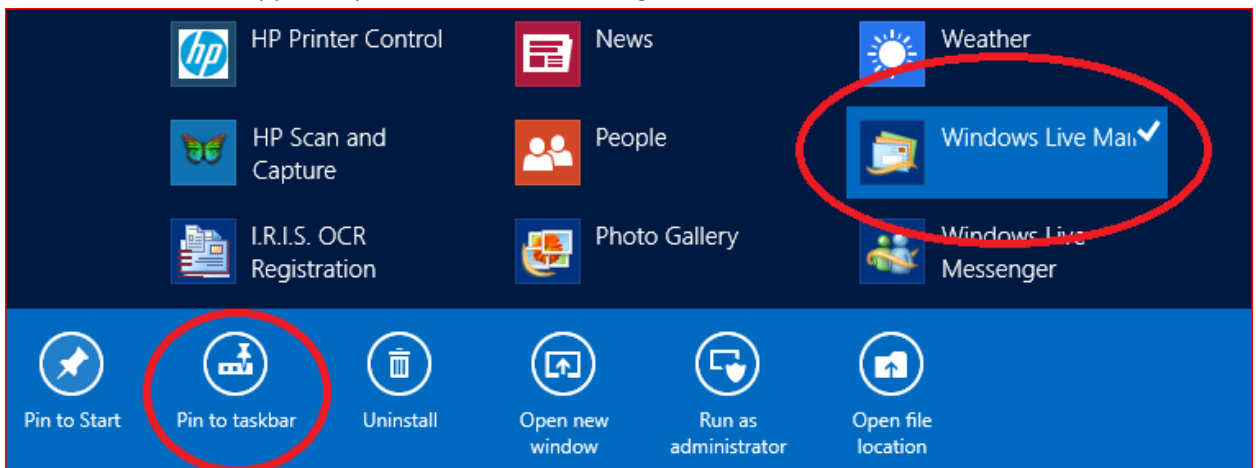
HP Printer Control
News
Weather
HP Scan and Capture
People
Windows Live Mai
I.R.I.S. OCR Registration
Photo Gallery
Windows Live Messenger

Pin to Start
Pin to taskbar
Uninstall
Open new window
Run as administrator
Open file location